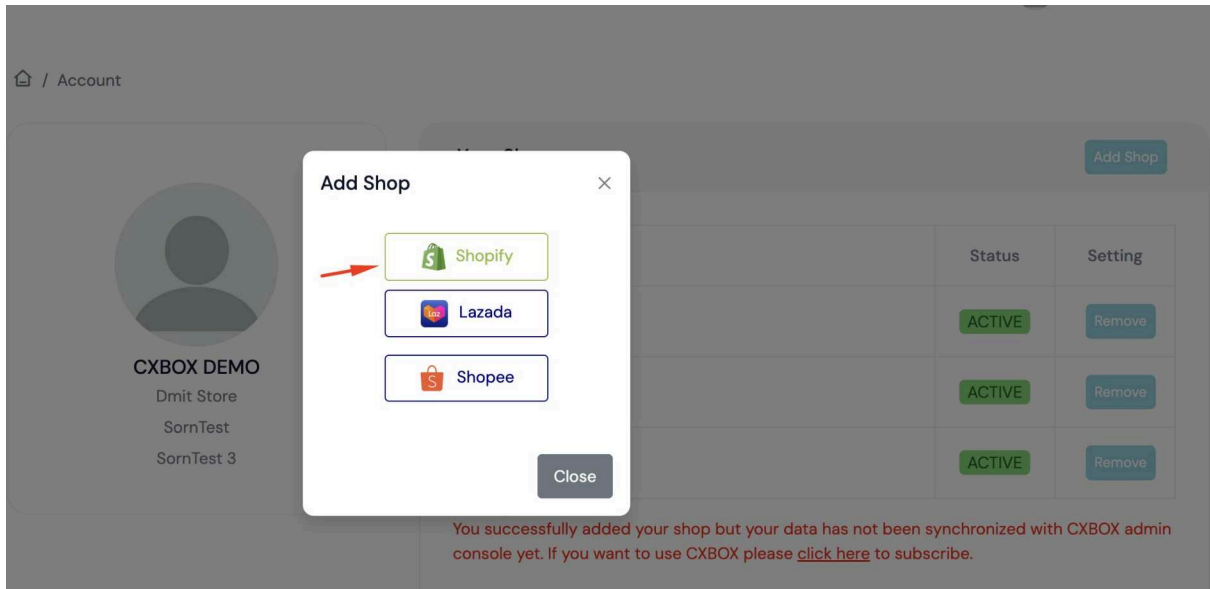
/ Account

CXBOX DEMO
Dmit Store
SornTest
SornTest 3

Add Shop

| Status | Setting |
|---|---|
| ACTIVE | Remove |
| ACTIVE | Remove |
| ACTIVE | Remove |

You successfully added your shop but your data has not been synchronized with CXBOX admin console yet. If you want to use CXBOX please click here to subscribe.

Add Shop ×

Shopify

Laz Lazada

S Shopee

Close